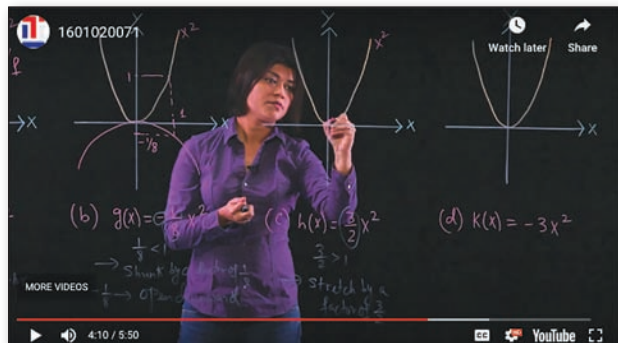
1601020071

Watch later

Share

$x^2$

$x^2$

$-\frac{1}{8}$

(b) $g(x) = -\frac{1}{8}x^2$

$\frac{1}{8} < 1$

Shrink by a factor of $\frac{1}{8}$

open down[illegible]

(c) $h(x) = \left(\frac{3}{2}\right)x^2$

$\frac{3}{2} > 1$

Stretch by a factor of $\frac{3}{2}$

(d) $k(x) = -3x^2$

MORE VIDEOS

4:10 / 5:50

YouTube